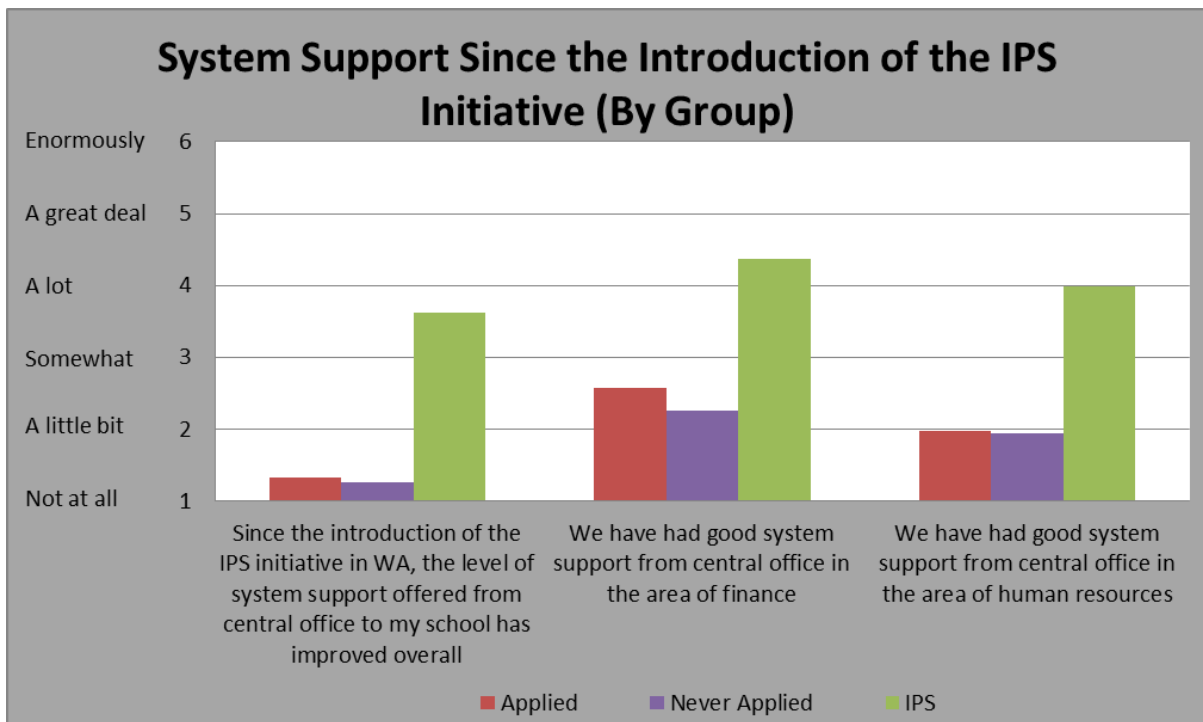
System Support Since the Introduction of the IPS Initiative (By Group)

Enormously 6
A great deal 5
A lot 4
Somewhat 3
A little bit 2
Not at all 1

Since the introduction of the IPS initiative in WA, the level of system support offered from central office to my school has improved overall

We have had good system support from central office in the area of finance

We have had good system support from central office in the area of human resources

Applied
Never Applied
IPS